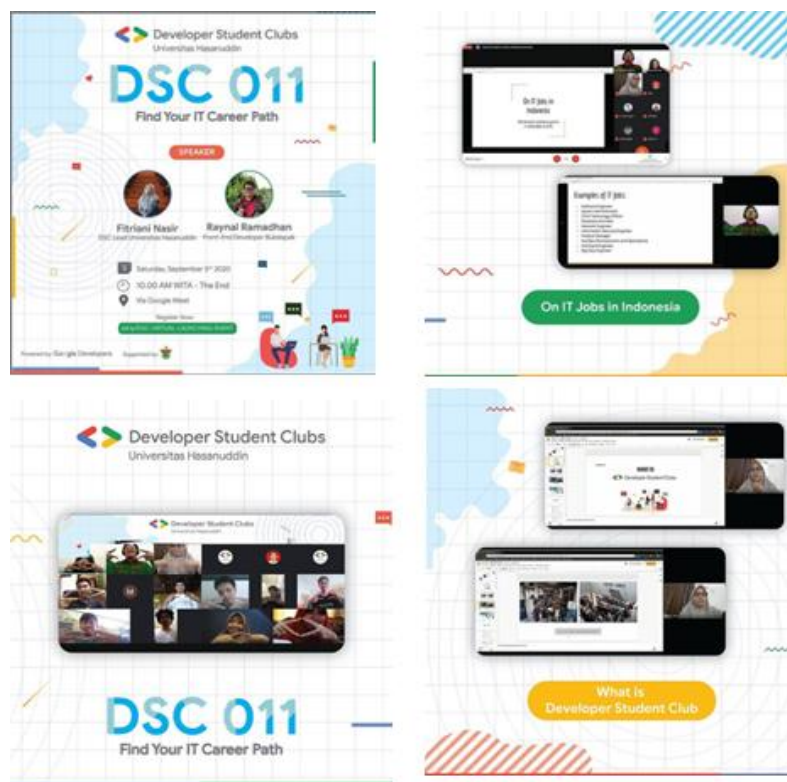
Developer Student Clubs
Universitas Hasanuddin

DSC 011
Find Your IT Career Path

SPEAKER

Fitriani Nasir
DSC Lead Universitas Hasanuddin

Raynal Ramadhan
Front-End Developer Bukalapak

Saturday, September 5th 2020
10.00 AM WITA - The End
Via Google Meet

Register Now
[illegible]

Powered by Google Developers
Supported by

On IT Jobs in Indonesia

Examples of IT Jobs

On IT Jobs in Indonesia

Developer Student Clubs
Universitas Hasanuddin

Developer Student Clubs
Universitas Hasanuddin

DSC 011
Find Your IT Career Path

Developer Student Clubs

What is
Developer Student Club